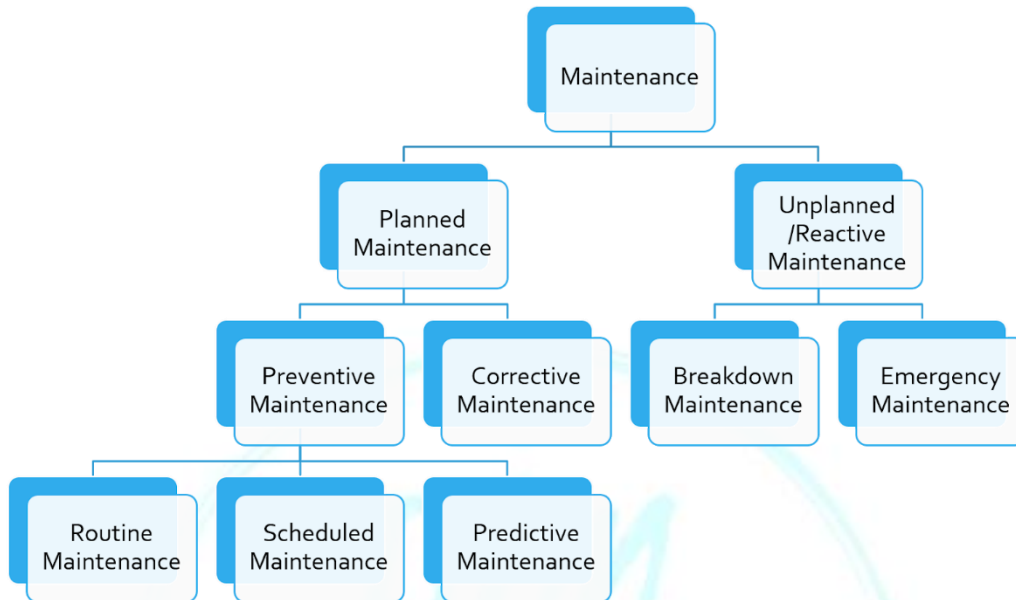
Maintenance

Planned Maintenance

Unplanned /Reactive Maintenance

Preventive Maintenance

Corrective Maintenance

Breakdown Maintenance

Emergency Maintenance

Routine Maintenance

Scheduled Maintenance

Predictive Maintenance